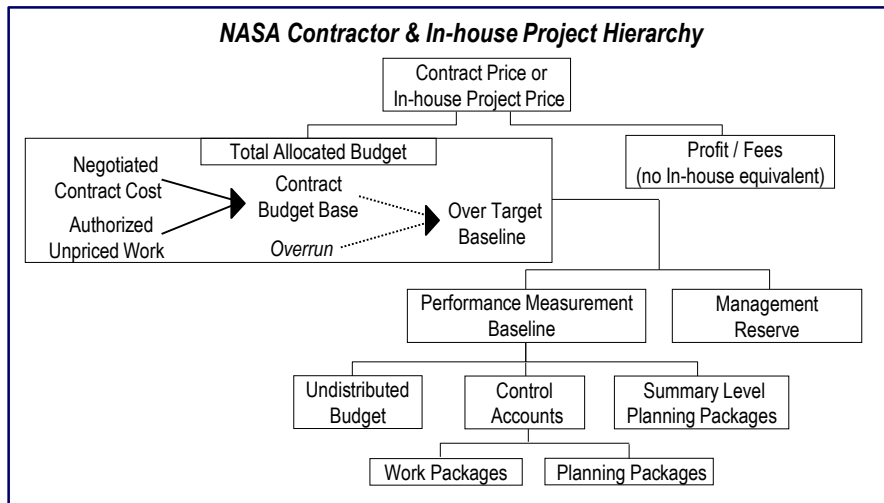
NASA Contractor & In-house Project Hierarchy

Contract Price or In-house Project Price

Total Allocated Budget

Profit / Fees (no In-house equivalent)

Negotiated Contract Cost

Authorized Unpriced Work

Contract Budget Base

Overrun

Over Target Baseline

Performance Measurement Baseline

Management Reserve

Undistributed Budget

Control Accounts

Summary Level Planning Packages

Work Packages

Planning Packages